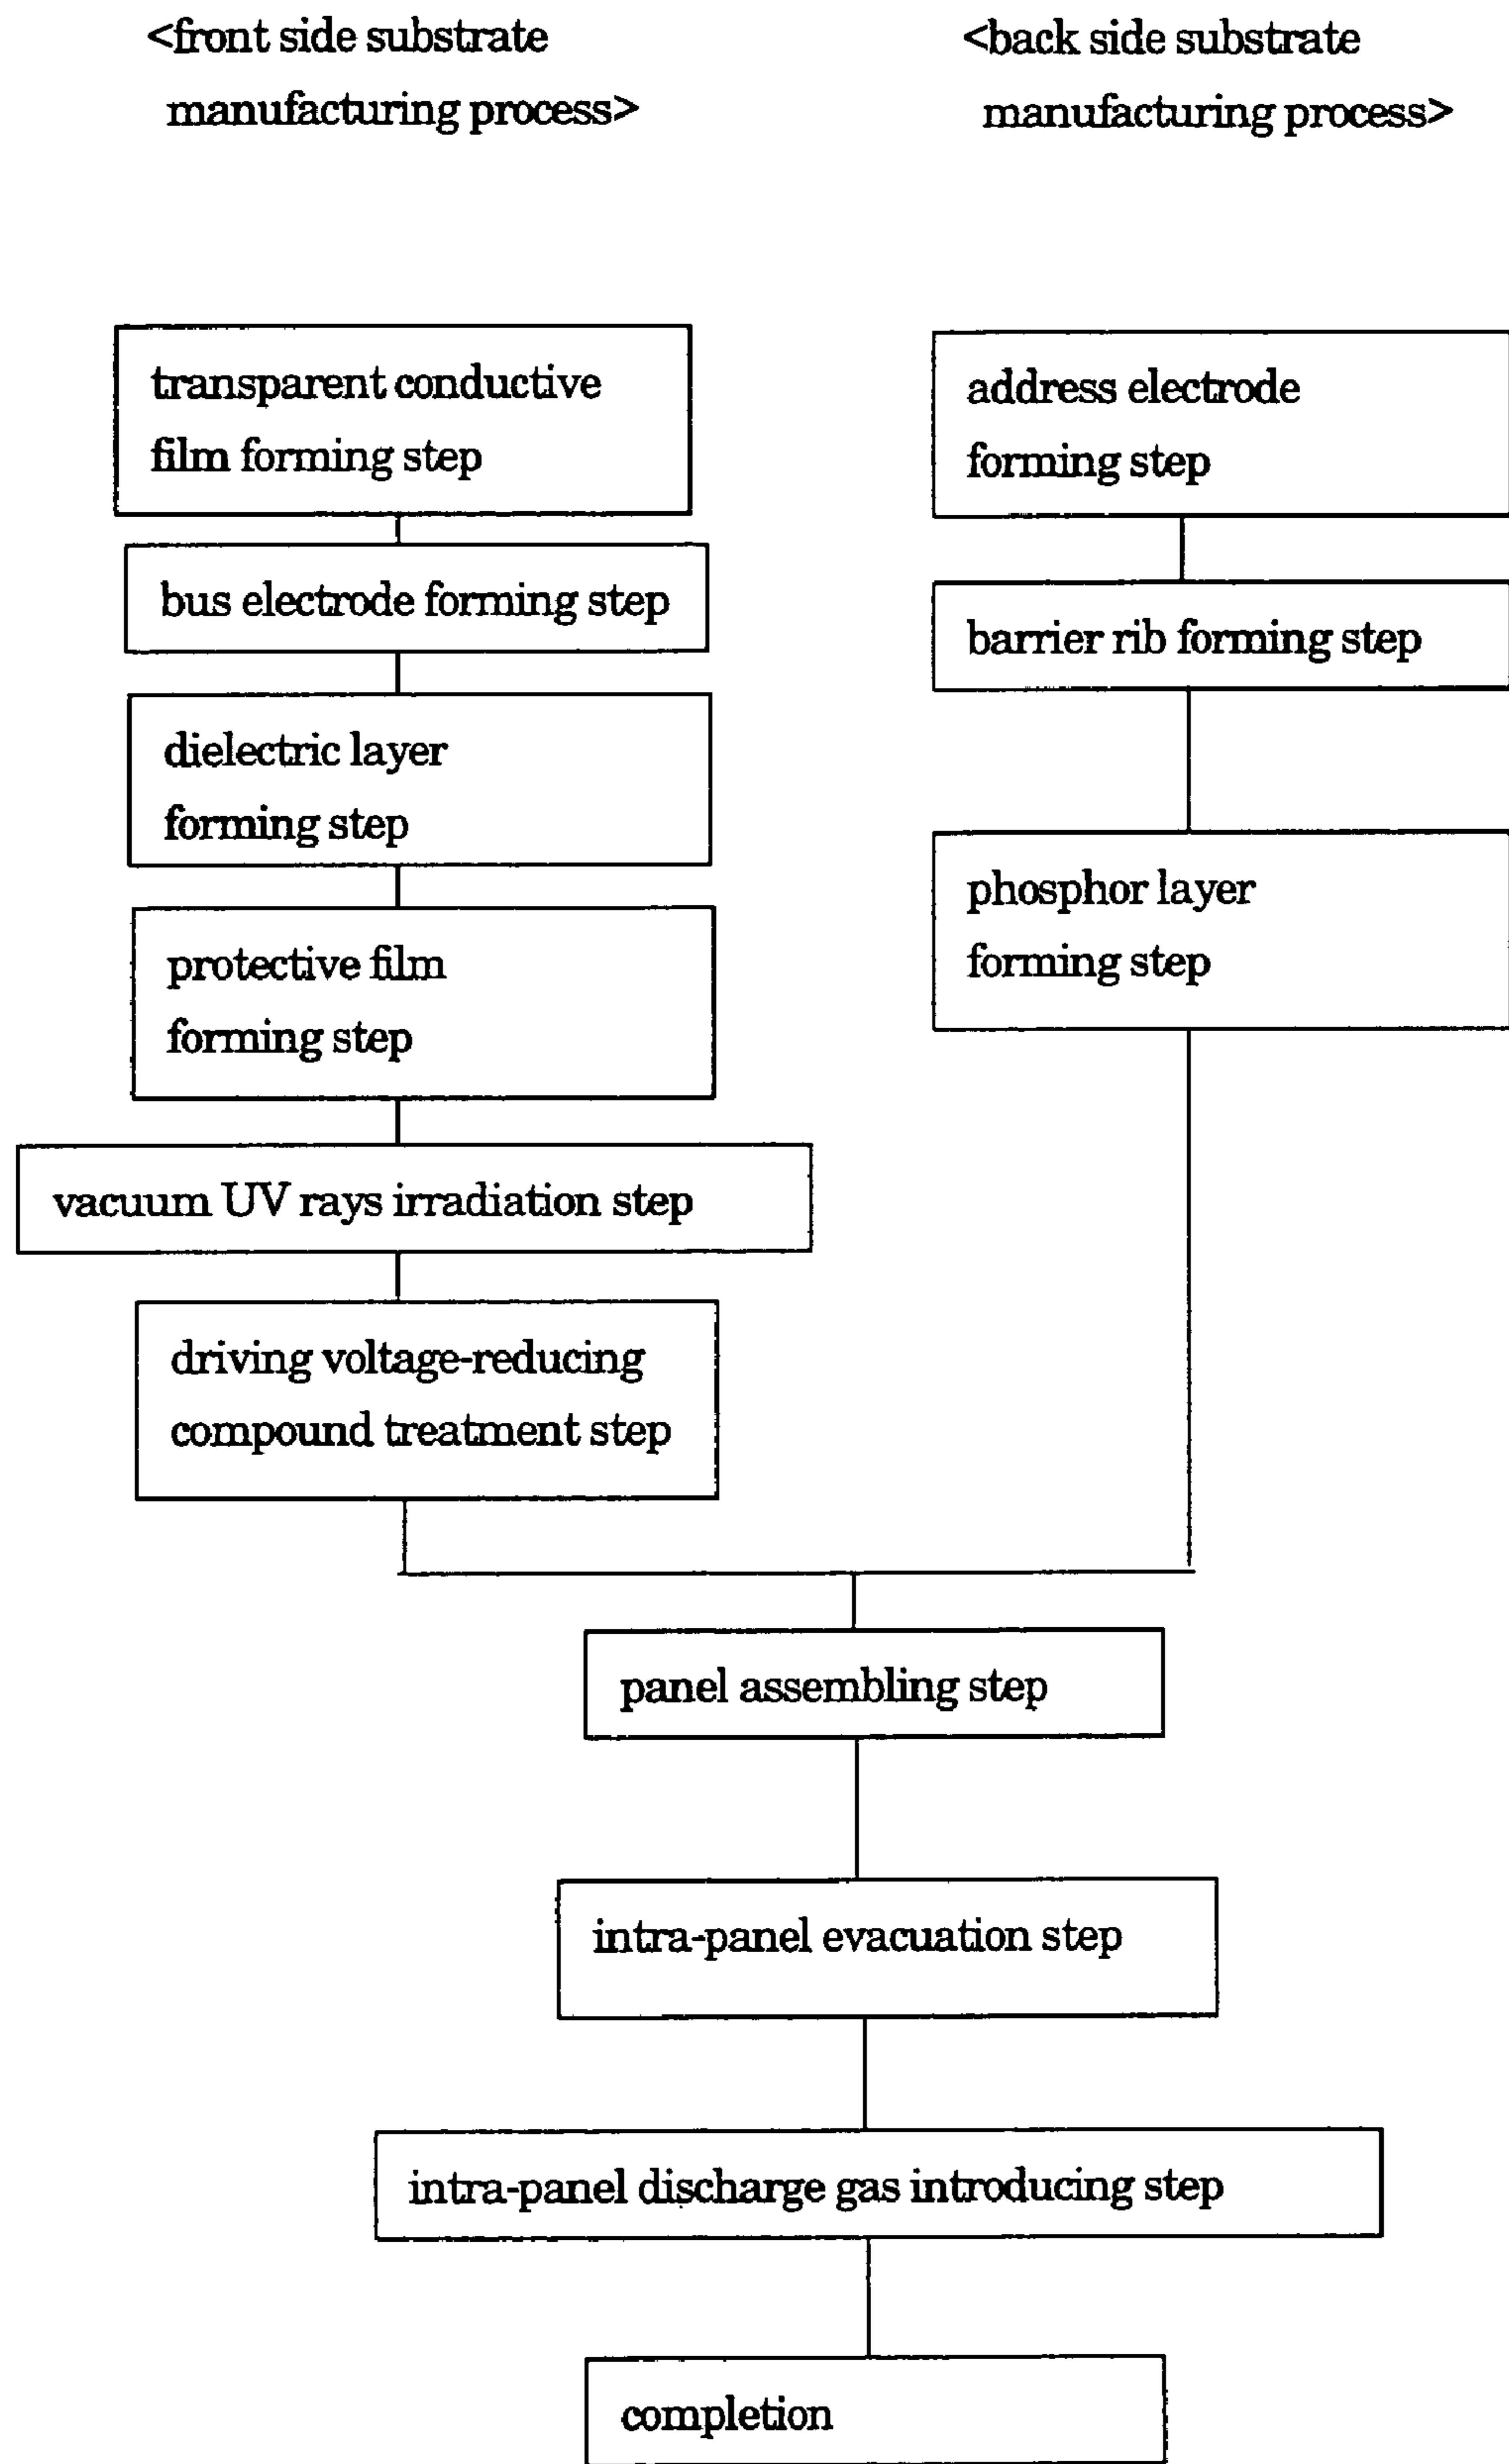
<front side substrate manufacturing process>

transparent conductive film forming step

bus electrode forming step

dielectric layer forming step

protective film forming step

vacuum UV rays irradiation step

driving voltage-reducing compound treatment step

<back side substrate manufacturing process>

address electrode forming step

barrier rib forming step

phosphor layer forming step

panel assembling step

intra-panel evacuation step

intra-panel discharge gas introducing step

completion